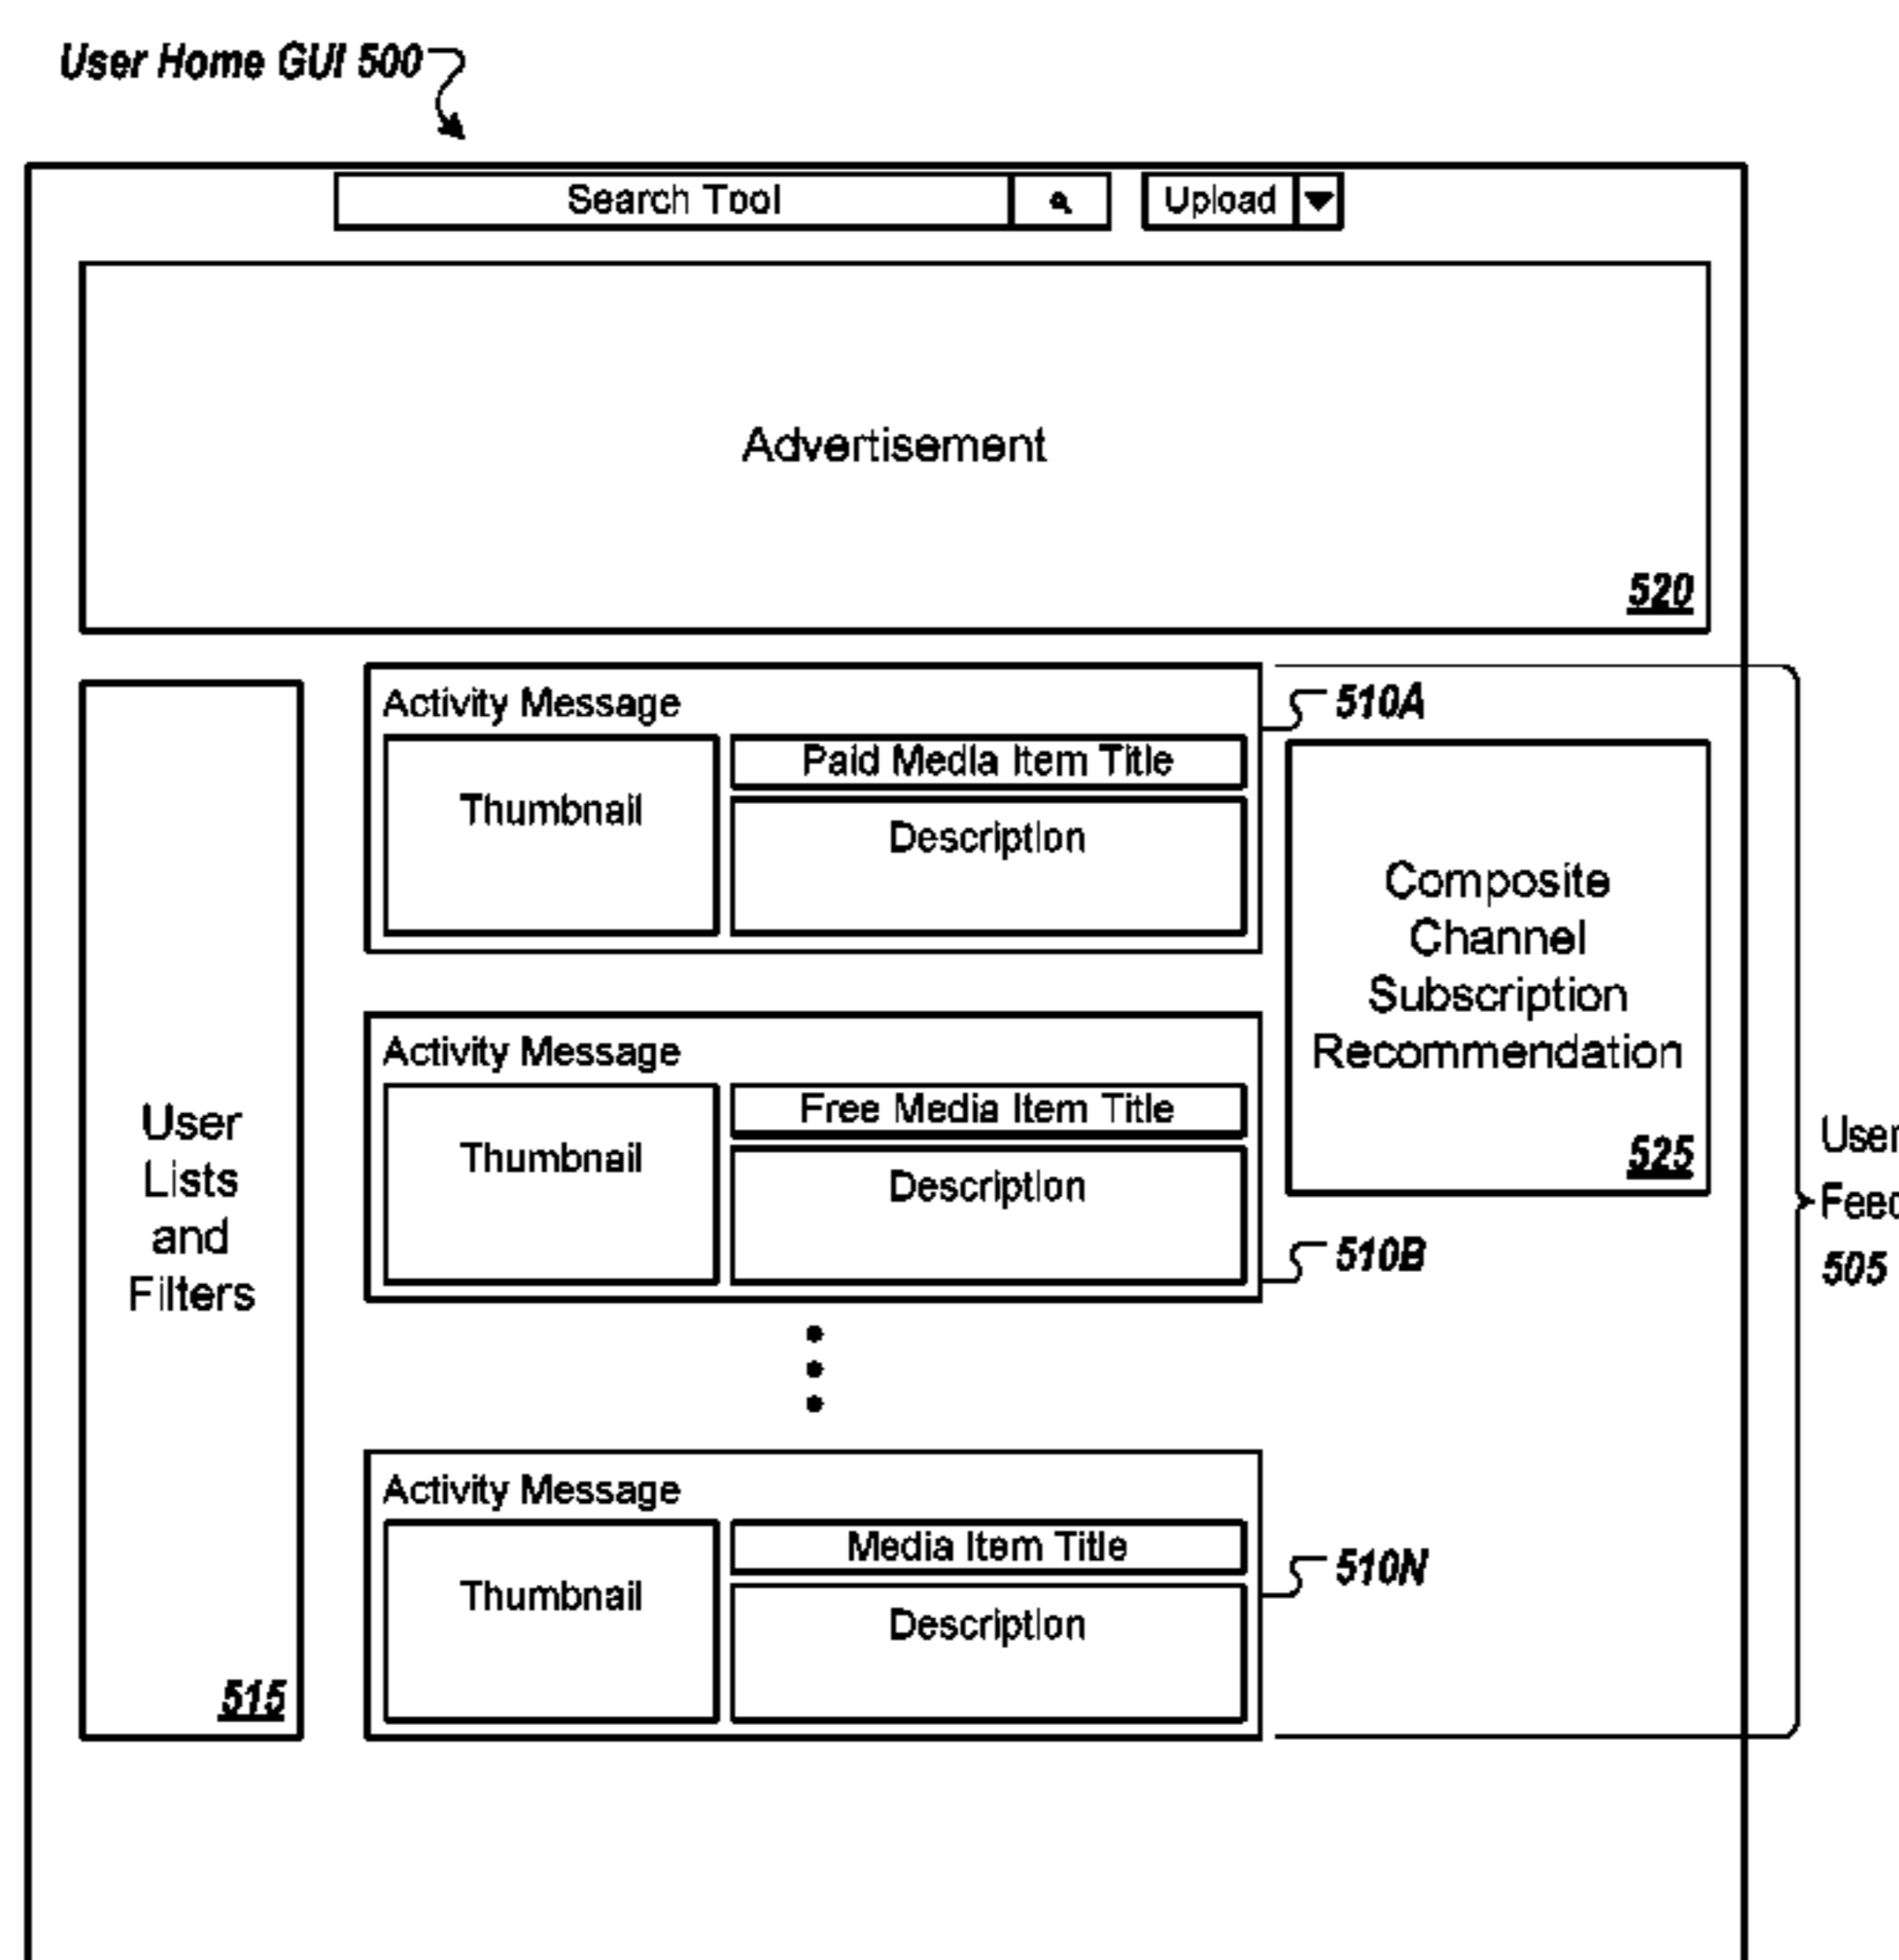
User Home GUI 500

Search Tool

Upload

Advertisement

520

Activity Message

Thumbnail

Paid Media Item Title

Description

510A

Composite Channel Subscription Recommendation

525

User Lists and Filters

515

Activity Message

Thumbnail

Free Media Item Title

Description

510B

User Feed 505

Activity Message

Thumbnail

Media Item Title

Description

510N